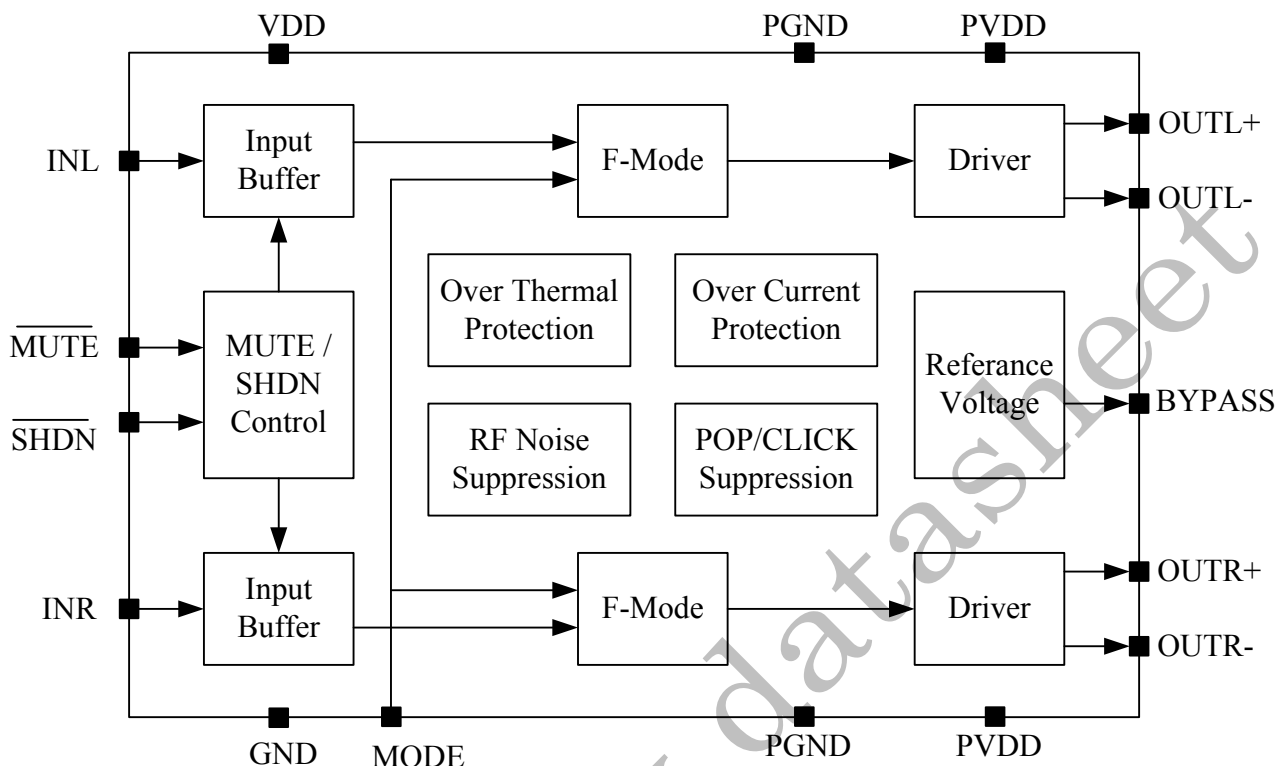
VDD

PGND

PVDD

INL

Input Buffer

F-Mode

Driver

OUTL+

OUTL-

Over Thermal Protection

Over Current Protection

$\overline{\text{MUTE}}$

MUTE / SHDN Control

Referance Voltage

BYPASS

$\overline{\text{SHDN}}$

RF Noise Suppression

POP/CLICK Suppression

INR

Input Buffer

F-Mode

Driver

OUTR+

OUTR-

GND

MODE

PGND

PVDD

datasheet